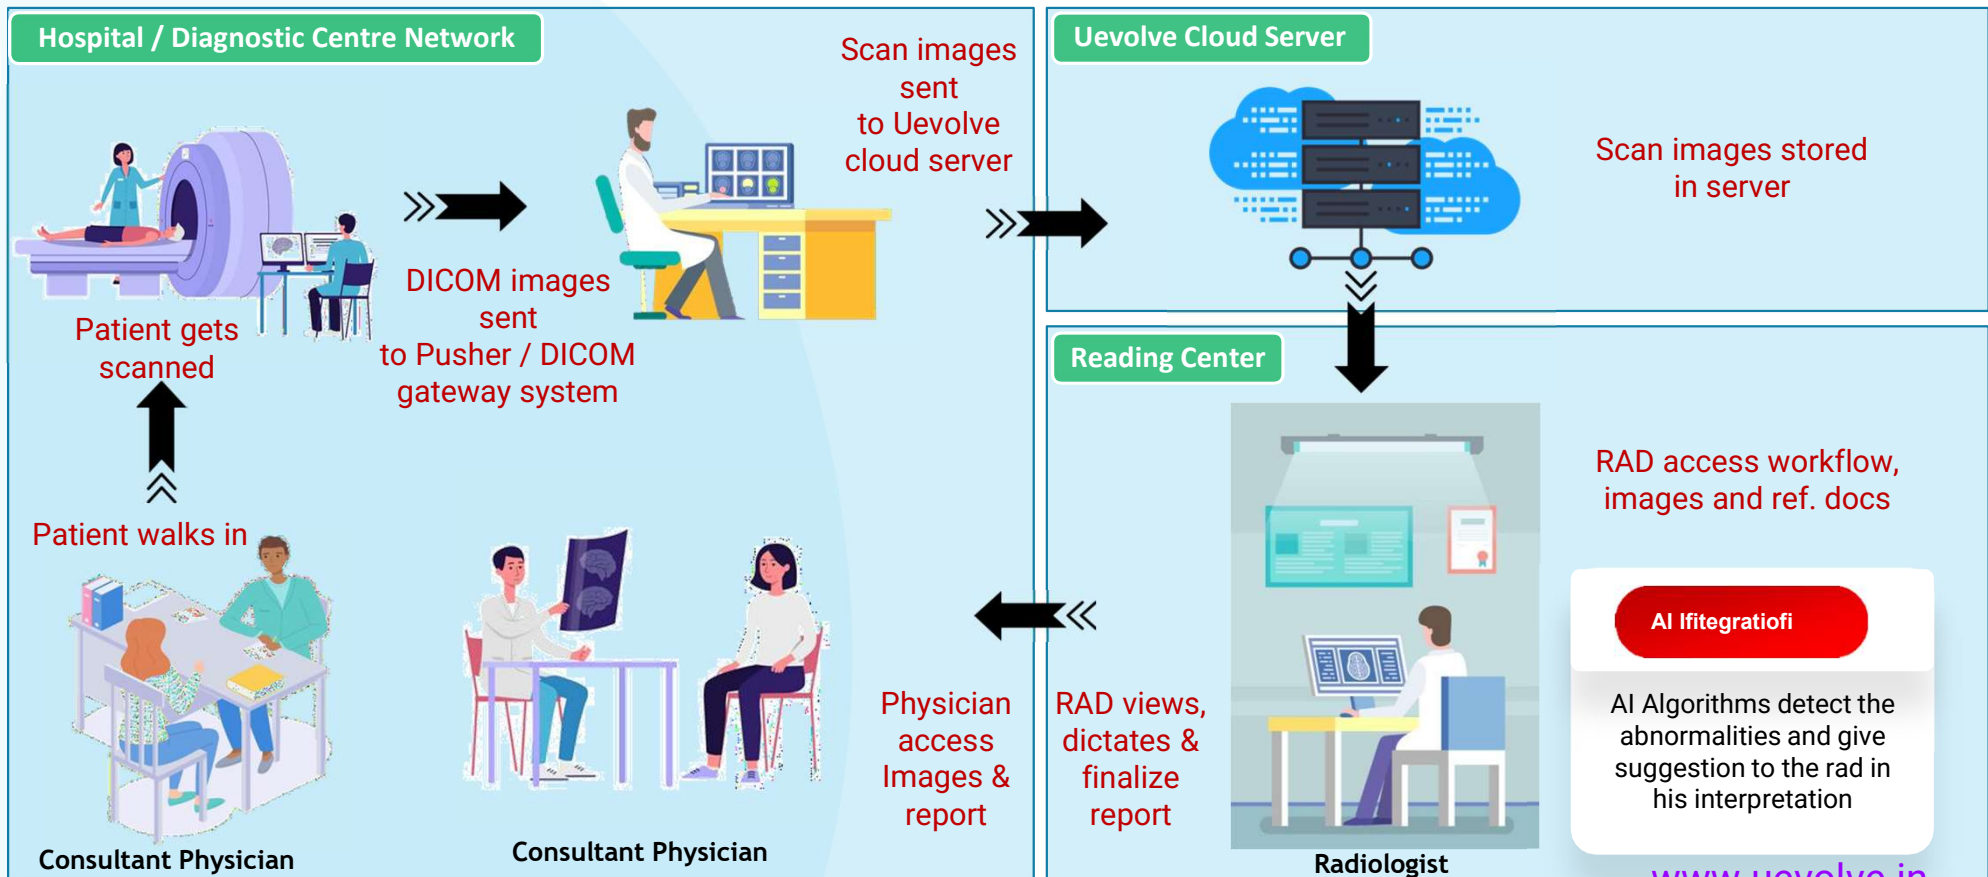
Hospital / Diagnostic Centre Network

Patient gets scanned

DICOM images sent to Pusher / DICOM gateway system

Scan images sent to Uevolve cloud server

Patient walks in

Consultant Physician

Consultant Physician

Physician access Images & report

Uevolve Cloud Server

Scan images stored in server

Reading Center

RAD access workflow, images and ref. docs

AI Ifitegratiofi

AI Algorithms detect the abnormalities and give suggestion to the rad in his interpretation

RAD views, dictates & finalize report

Radiologist

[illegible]